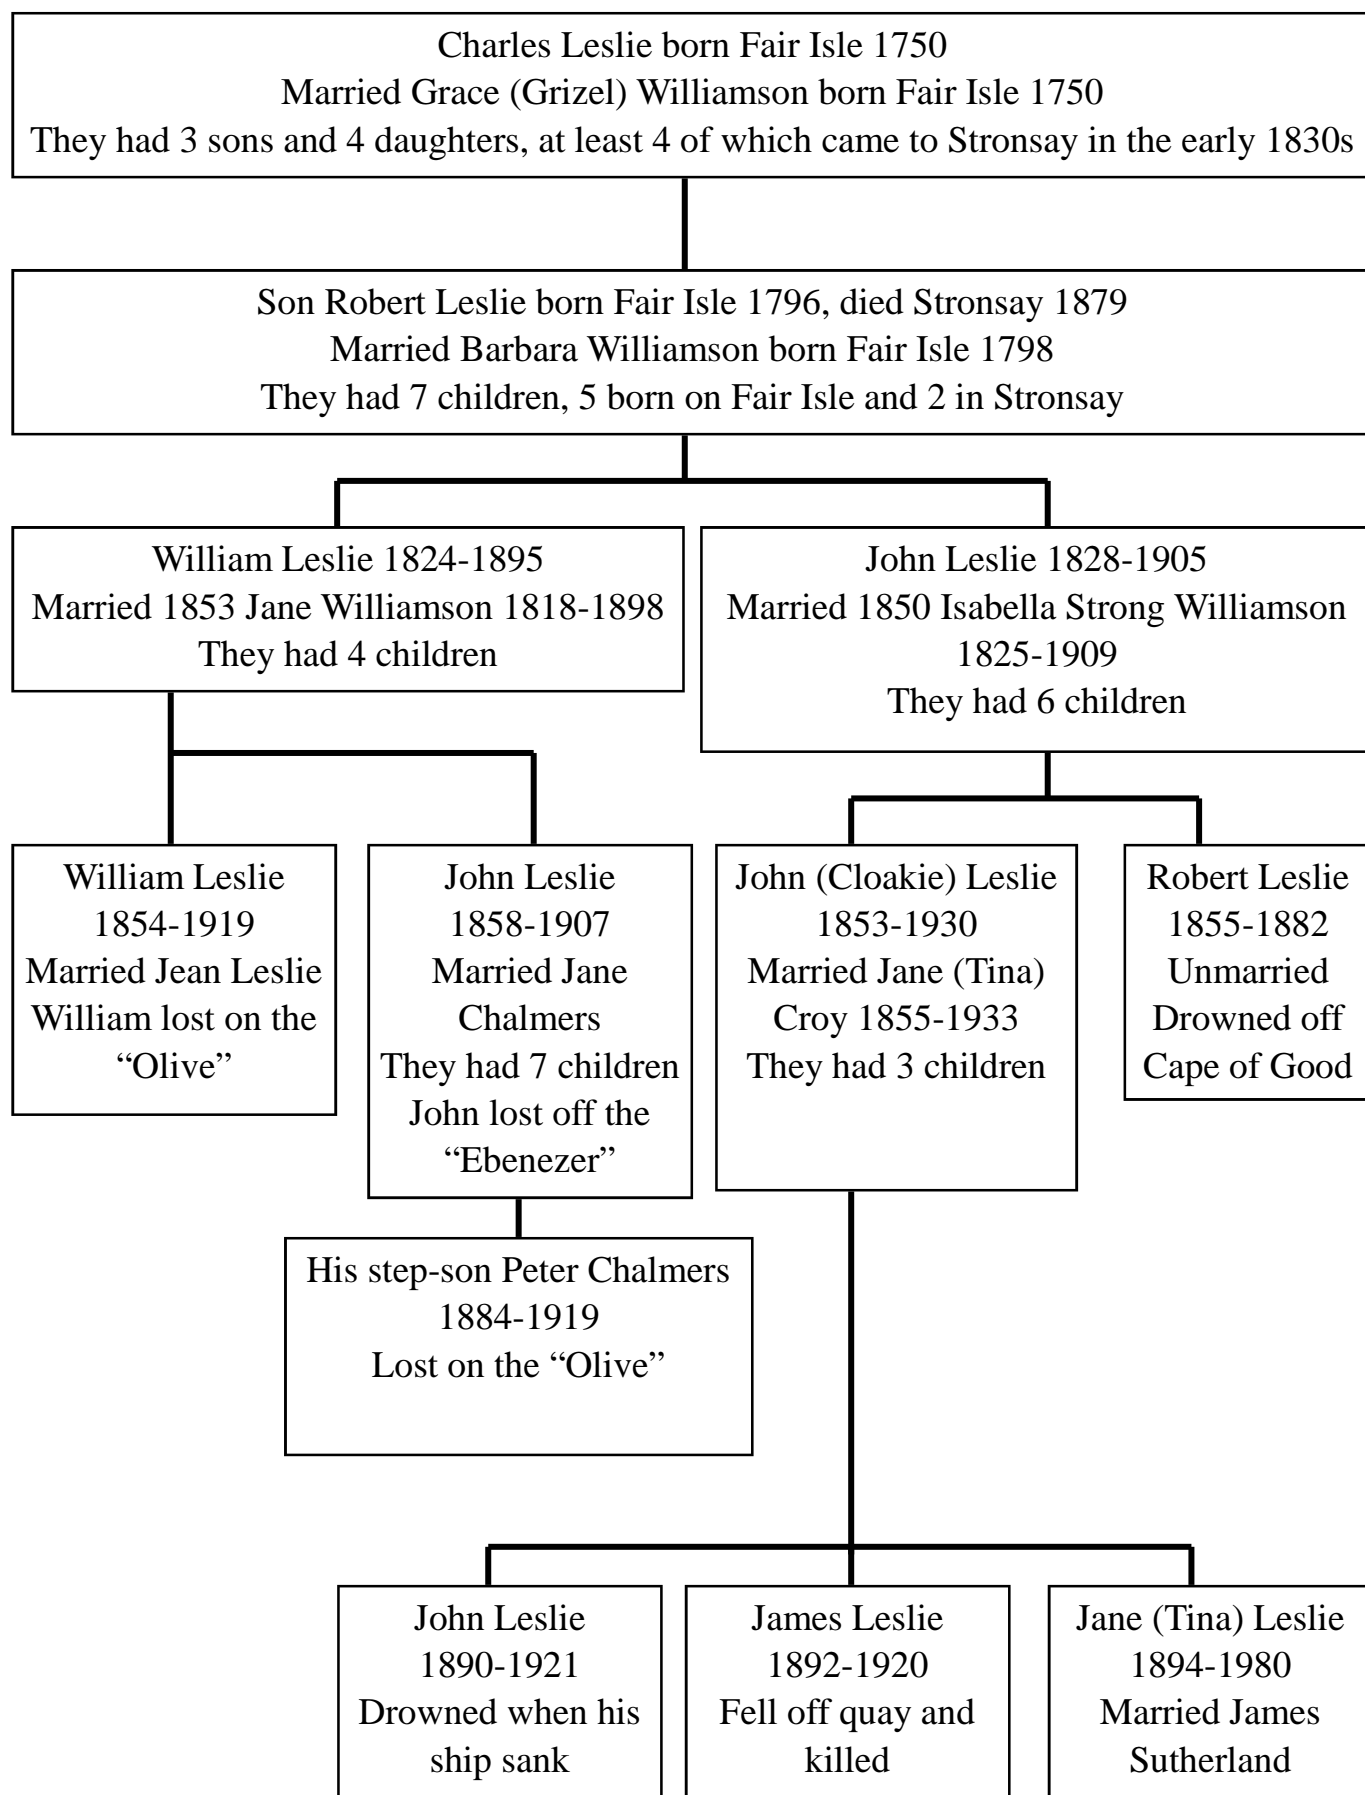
Charles Leslie born Fair Isle 1750
Married Grace (Grizel) Williamson born Fair Isle 1750
They had 3 sons and 4 daughters, at least 4 of which came to Stronsay in the early 1830s

Son Robert Leslie born Fair Isle 1796, died Stronsay 1879
Married Barbara Williamson born Fair Isle 1798
They had 7 children, 5 born on Fair Isle and 2 in Stronsay

William Leslie 1824-1895
Married 1853 Jane Williamson 1818-1898
They had 4 children

John Leslie 1828-1905
Married 1850 Isabella Strong Williamson 1825-1909
They had 6 children

William Leslie
1854-1919
Married Jean Leslie
William lost on the "Olive"

John Leslie
1858-1907
Married Jane Chalmers
They had 7 children
John lost off the "Ebenezer"

His step-son Peter Chalmers
1884-1919
Lost on the "Olive"

John (Cloakie) Leslie
1853-1930
Married Jane (Tina) Croy 1855-1933
They had 3 children

Robert Leslie
1855-1882
Unmarried
Drowned off
Cape of Good

John Leslie
1890-1921
Drowned when his ship sank

James Leslie
1892-1920
Fell off quay and killed

Jane (Tina) Leslie
1894-1980
Married James Sutherland